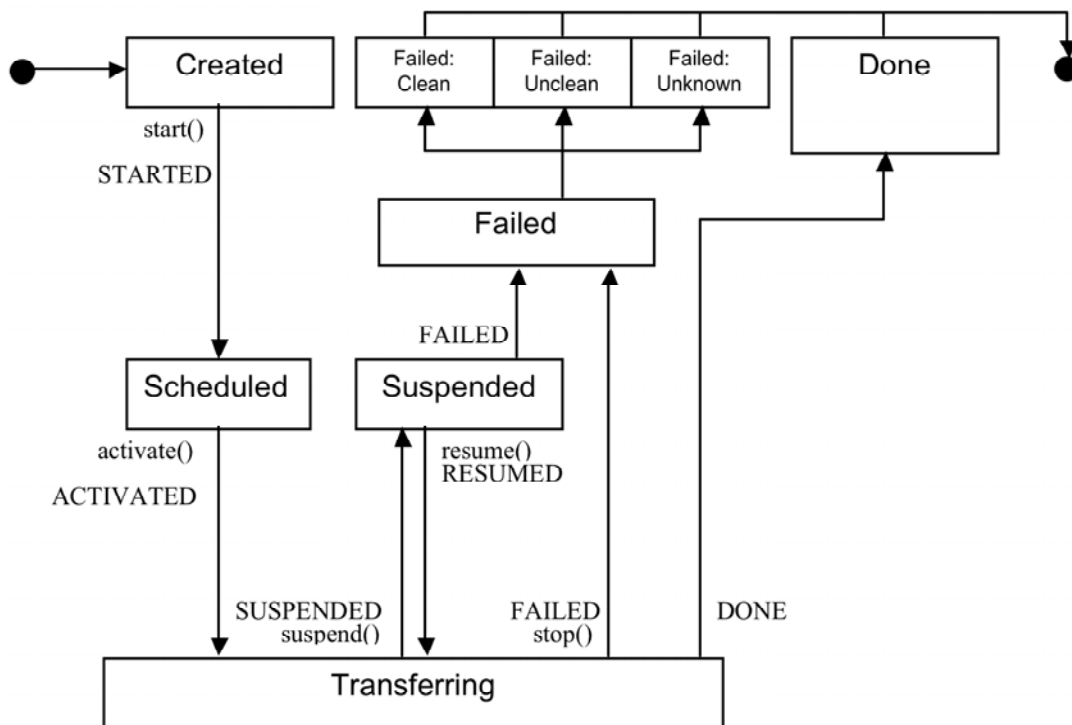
Created

start()

STARTED

Failed: Clean

Failed: Unclean

Failed: Unknown

Done

Failed

FAILED

Scheduled

Suspended

activate()

ACTIVATED

resume()
RESUMED

SUSPENDED
suspend()

FAILED
stop()

DONE

Transferring